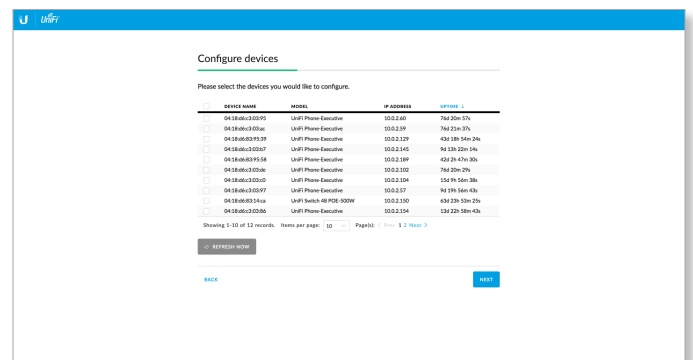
U | UniFi

Configure devices

Please select the devices you would like to configure.

| | DEVICE NAME | MODEL | IP ADDRESS | UPTIME ↓ |
|---|---|---|---|---|
| | 04:18:d6:c3:03:95 | UniFi Phone-Executive | 10.0.2.60 | 76d 20m 57s |
| | 04:18:d6:c3:03:ac | UniFi Phone-Executive | 10.0.2.59 | 76d 21m 37s |
| | 04:18:d6:83:95:39 | UniFi Phone-Executive | 10.0.2.129 | 43d 18h 54m 24s |
| | 04:18:d6:c3:03:b7 | UniFi Phone-Executive | 10.0.2.145 | 9d 13h 22m 14s |
| | 04:18:d6:83:95:58 | UniFi Phone-Executive | 10.0.2.189 | 42d 2h 47m 30s |
| | 04:18:d6:c3:03:de | UniFi Phone-Executive | 10.0.2.102 | 76d 20m 29s |
| | 04:18:d6:c3:03:c0 | UniFi Phone-Executive | 10.0.2.104 | 15d 9h 56m 38s |
| | 04:18:d6:c3:03:97 | UniFi Phone-Executive | 10.0.2.57 | 9d 19h 56m 43s |
| | 04:18:d6:83:14:ca | UniFi Switch 48 POE-500W | 10.0.2.150 | 63d 23h 53m 25s |
| | 04:18:d6:c3:02:86 | UniFi Phone-Executive | 10.0.2.154 | 13d 22h 58m 43s |

Showing 1-10 of 12 records. Items per page: 10 Page(s): < Prev 1 2 Next >

REFRESH NOW

BACK

NEXT